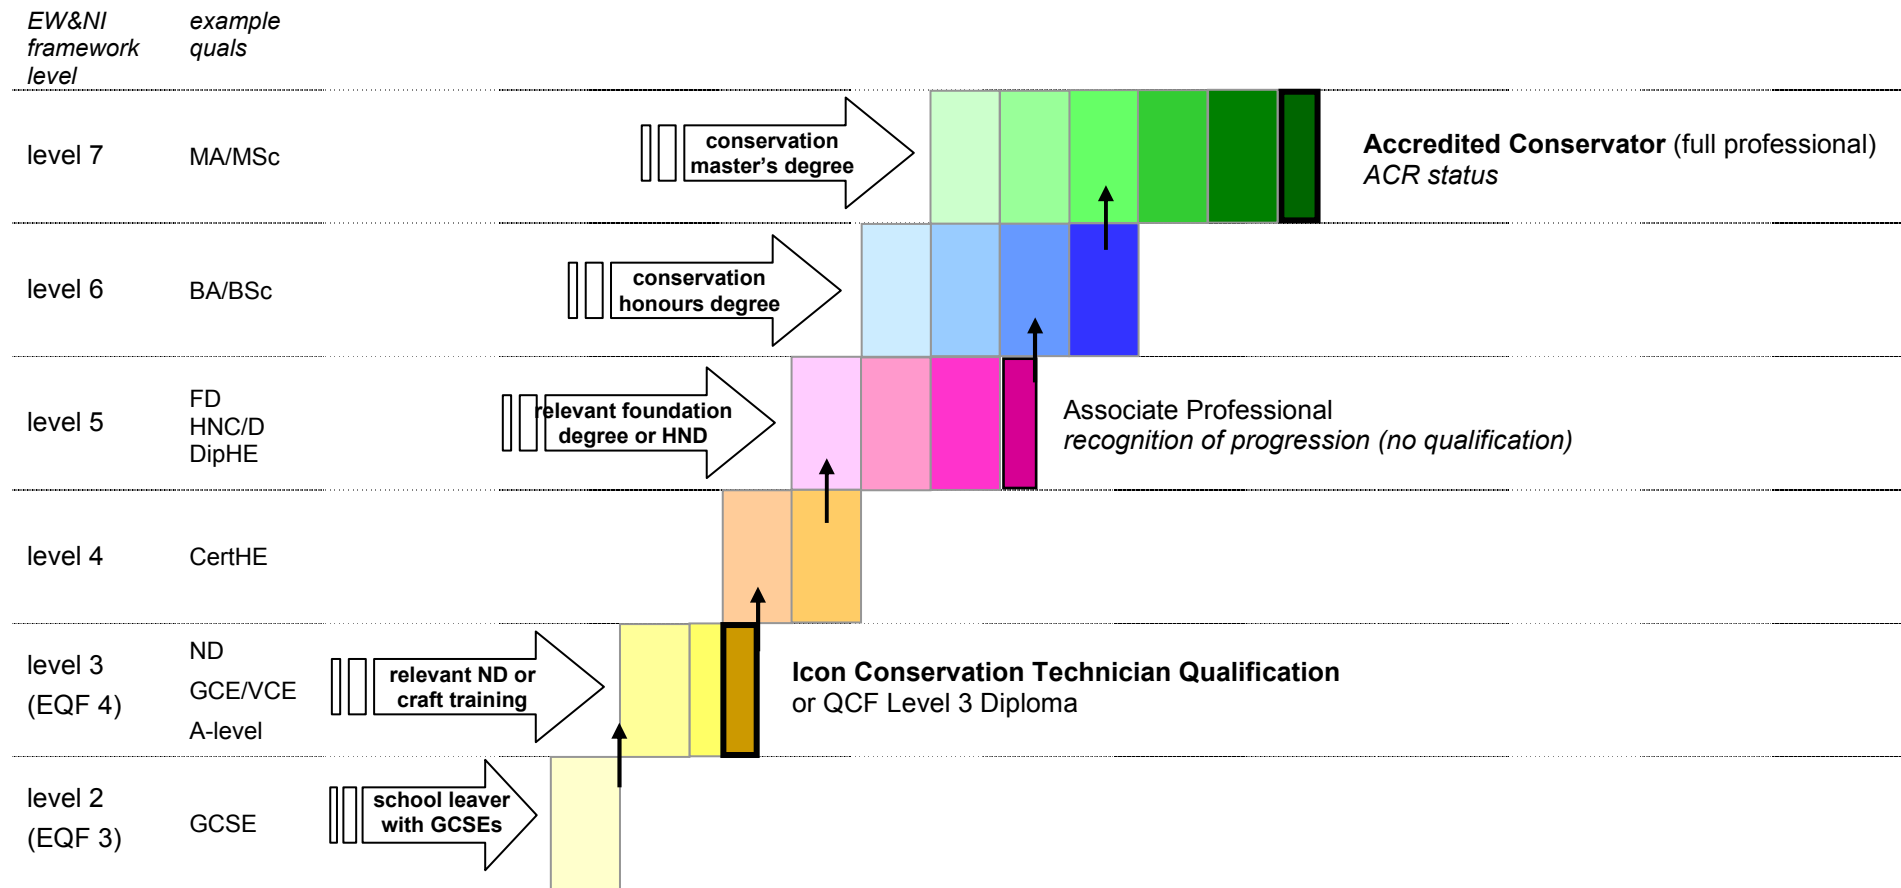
EW&NI framework level

example quals

level 7

MA/MSc

conservation master's degree

**Accredited Conservator** (full professional)
*ACR status*

level 6

BA/BSc

conservation honours degree

level 5

FD
HNC/D
DipHE

relevant foundation degree or HND

Associate Professional
*recognition of progression (no qualification)*

level 4

CertHE

level 3
(EQF 4)

ND
GCE/VCE
A-level

relevant ND or craft training

**Icon Conservation Technician Qualification**
or QCF Level 3 Diploma

level 2
(EQF 3)

GCSE

school leaver with GCSEs